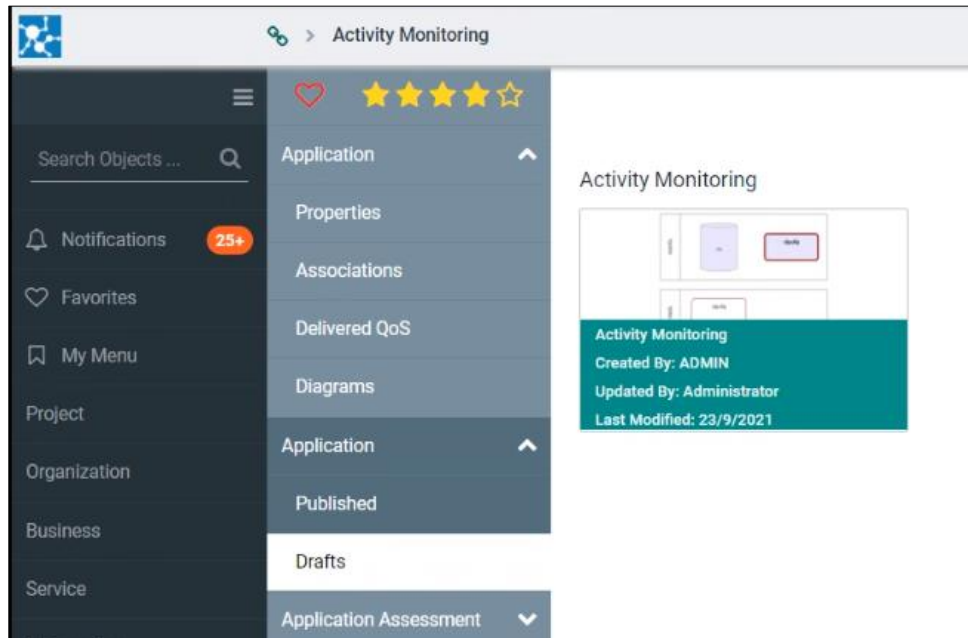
> Activity Monitoring

Search Objects ...

Notifications 25+

Favorites

My Menu

Project

Organization

Business

Service

Application

Properties

Associations

Delivered QoS

Diagrams

Application

Published

Drafts

Application Assessment

Activity Monitoring

Activity Monitoring
Created By: ADMIN
Updated By: Administrator
Last Modified: 23/9/2021